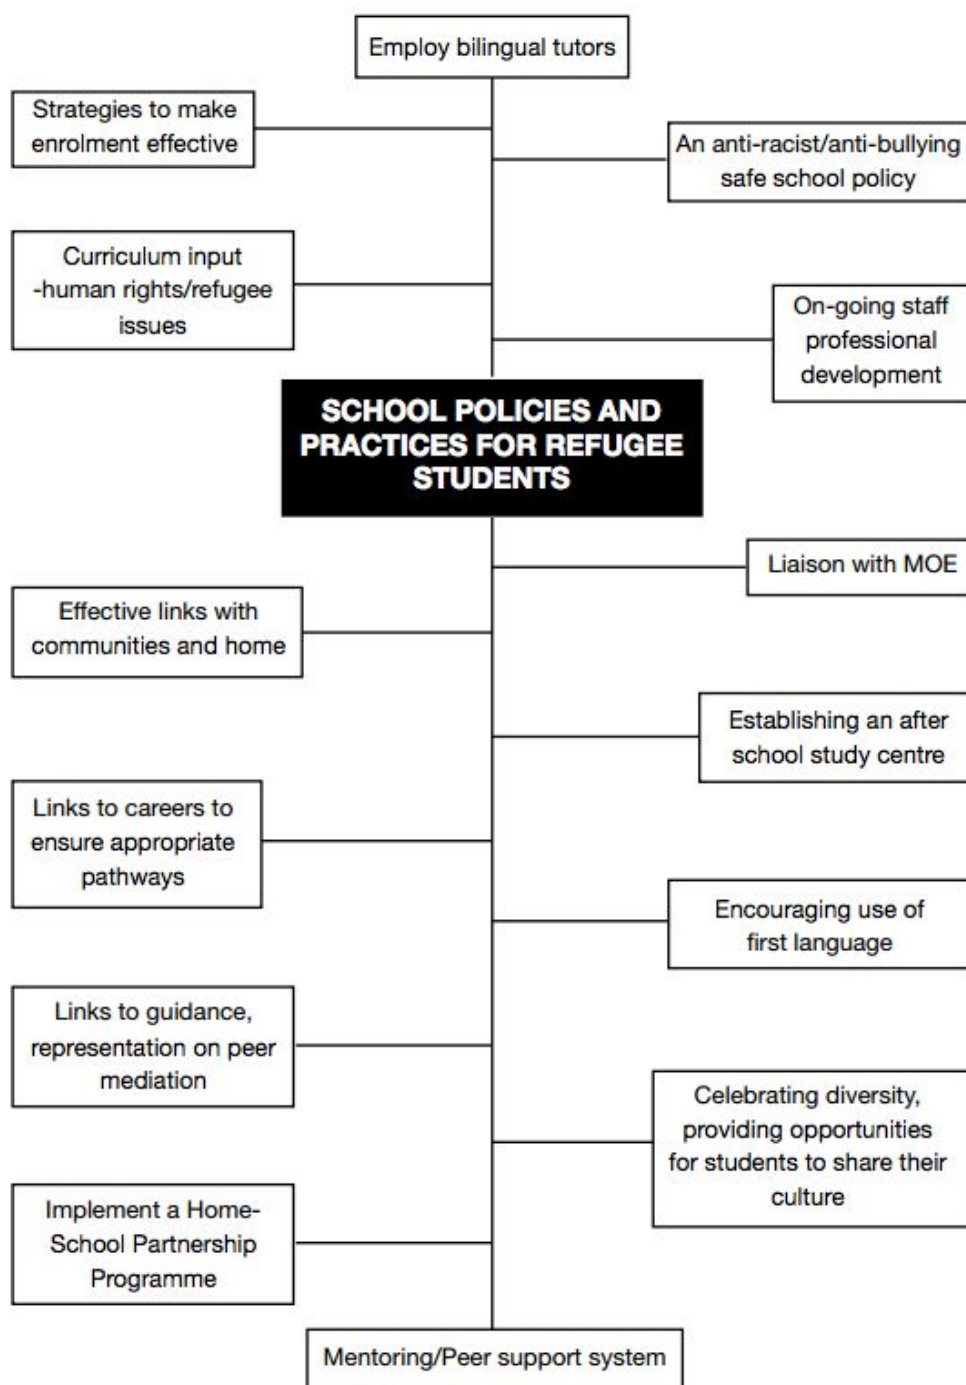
Employ bilingual tutors

Strategies to make enrolment effective

An anti-racist/anti-bullying safe school policy

Curriculum input -human rights/refugee issues

On-going staff professional development

SCHOOL POLICIES AND PRACTICES FOR REFUGEE STUDENTS

Liaison with MOE

Effective links with communities and home

Establishing an after school study centre

Links to careers to ensure appropriate pathways

Encouraging use of first language

Links to guidance, representation on peer mediation

Celebrating diversity, providing opportunities for students to share their culture

Implement a Home-School Partnership Programme

Mentoring/Peer support system